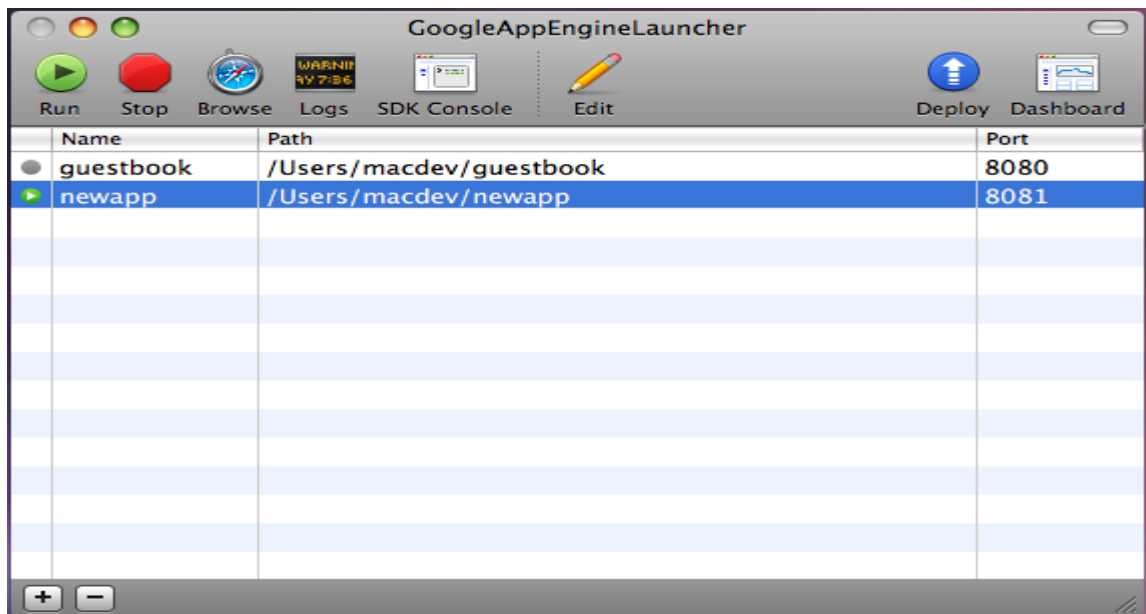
GoogleAppEngineLauncher

Run Stop Browse Logs SDK Console Edit Deploy Dashboard

WARNIN
AY 7:36

| Name | Path | Port |
|---|---|---|
| guestbook | /Users/macdev/guestbook | 8080 |
| newapp | /Users/macdev/newapp | 8081 |

+ −